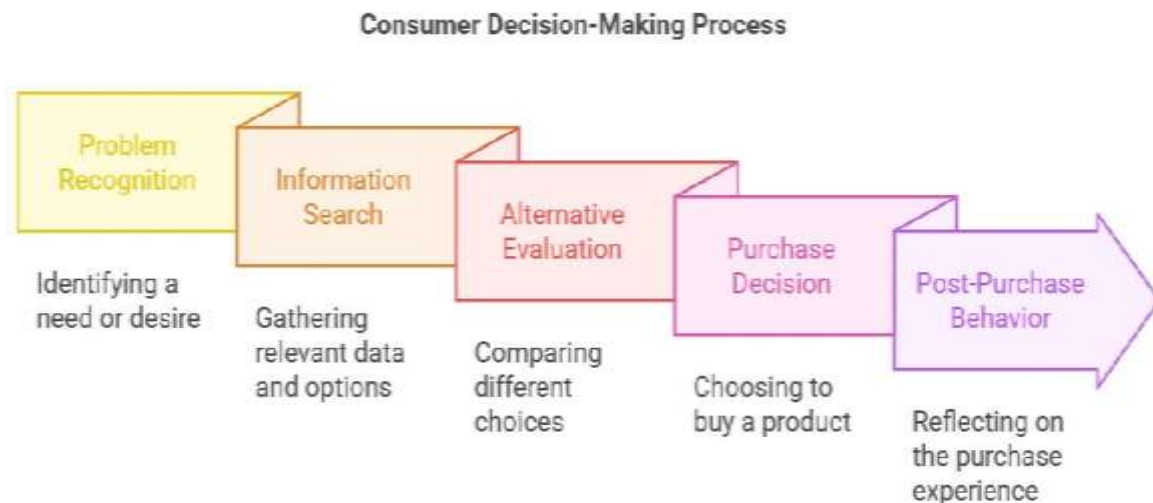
Consumer Decision-Making Process

Problem Recognition

Identifying a need or desire

Information Search

Gathering relevant data and options

Alternative Evaluation

Comparing different choices

Purchase Decision

Choosing to buy a product

Post-Purchase Behavior

Reflecting on the purchase experience